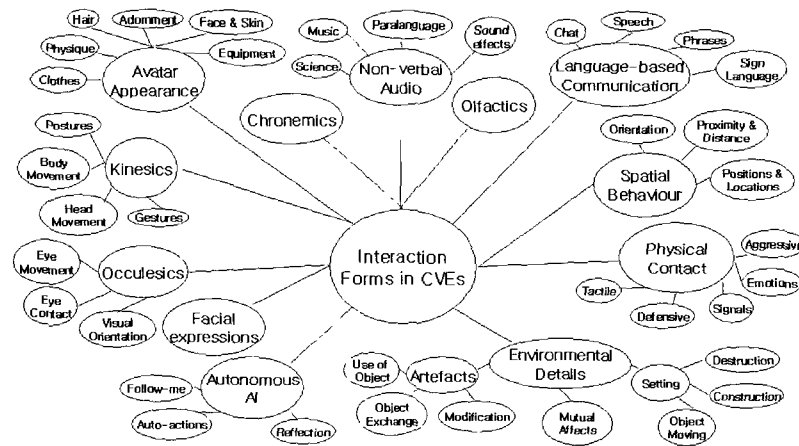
Interaction Forms in CVEs

Avatar Appearance
Hair
Adornment
Face & Skin
Physique
Equipment
Clothes

Non-verbal Audio
Music
Paralanguage
Sound effects
Science

Language-based Communication
Chat
Speech
Phrases
Sign Language

Chronemics

Olfactics

Kinesics
Postures
Body Movement
Head Movement
Gestures

Spatial Behaviour
Orientation
Proximity & Distance
Positions & Locations

Occulesics
Eye Movement
Eye Contact
Visual Orientation

Physical Contact
Aggressive
Emotions
Signals
Defensive
Tactile

Facial expressions

Autonomous AI
Follow-me
Auto-actions
Reflection

Artefacts
Use of Object
Object Exchange
Modification

Environmental Details
Mutual Affects
Setting
Destruction
Construction
Object Moving